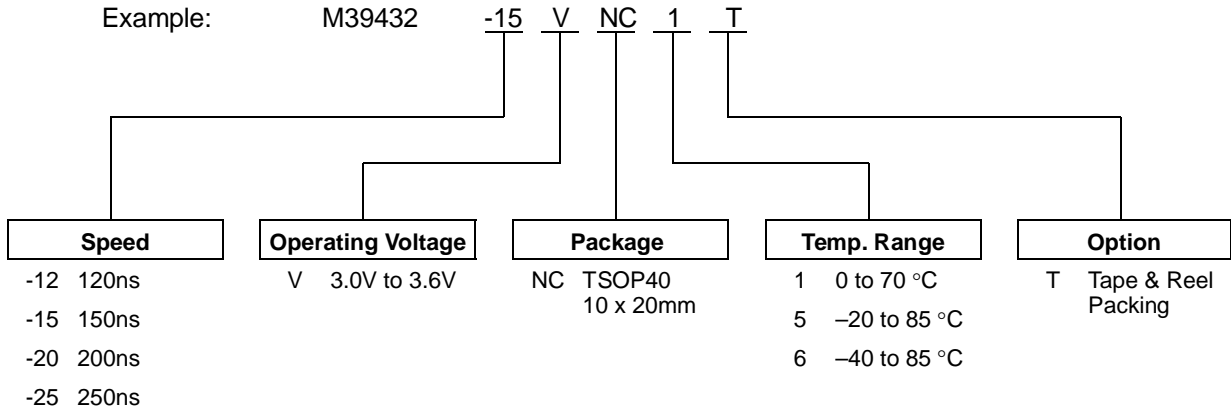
Example: M39432 -15 V NC 1 T

Speed
-12 120ns
-15 150ns
-20 200ns
-25 250ns

Operating Voltage
V 3.0V to 3.6V

Package
NC TSOP40 10 x 20mm

Temp. Range
1 0 to 70 °C
5 –20 to 85 °C
6 –40 to 85 °C

Option
T Tape & Reel Packing